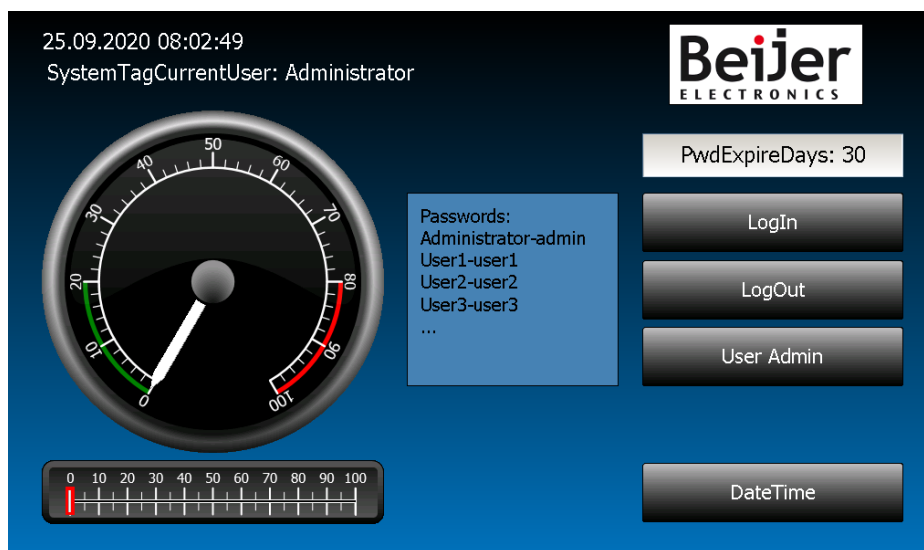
25.09.2020 08:02:49
SystemTagCurrentUser: Administrator

Beijer
ELECTRONICS

50
40
60
30
70
20
80
10
90
0
100

Passwords:
Administrator-admin
User1-user1
User2-user2
User3-user3
...

PwdExpireDays: 30

LogIn

LogOut

User Admin

0 10 20 30 40 50 60 70 80 90 100

DateTime